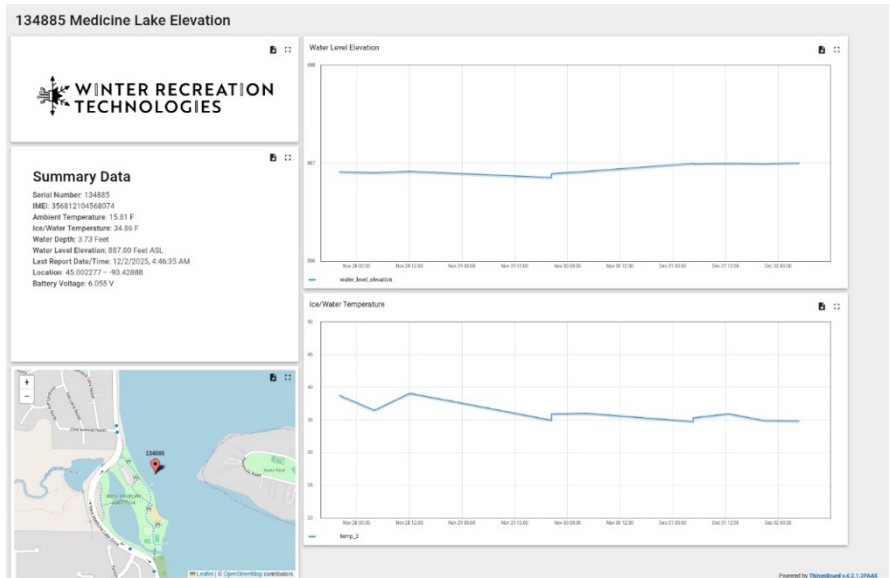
134885 Medicine Lake Elevation

WINTER RECREATION TECHNOLOGIES

Summary Data

Serial Number: 134885
IMEI: 356812104568074
Ambient Temperature: 15.81 F
Ice/Water Temperature: 34.86 F
Water Depth: 3.73 Feet
Water Level Elevation: 887.00 Feet ASL
Last Report Date/Time: 12/2/2025, 4:46:35 AM
Location: 45.002277 ~ -93.42888
Battery Voltage: 6.055 V

Water Level Elevation

888
887
886

Nov 28 00:00 Nov 28 12:00 Nov 29 00:00 Nov 29 12:00 Nov 30 00:00 Nov 30 12:00 Dec 01 00:00 Dec 01 12:00 Dec 02 00:00

water_level_elevation

Ice/Water Temperature

50
45
40
35
30
25
20

Nov 28 00:00 Nov 28 12:00 Nov 29 00:00 Nov 29 12:00 Nov 30 00:00 Nov 30 12:00 Dec 01 00:00 Dec 01 12:00 Dec 02 00:00

temp_2

+
−
134885
Leaflet | © OpenStreetMap contributors

Powered by Thingsboard v.4.2.1.3PAAS